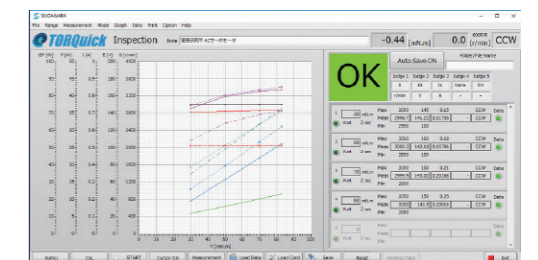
SUGAWARA

File Range Measurement Mode Graph Data Print Option Help

TORQuick Inspection

-0.44 [mN.m]

0.0 [r/min]

CCW

OK

Auto Save ON

Judge 1 Judge 2 Judge 3 Judge 4 Judge 5

A

OK

Max 3000 145 0.15
Meas 2990.0 145.22 0.1706
Min 2950 135

Max 3000 150 0.21
Meas 3000.8 145.63 0.0784
Min 2950 135

Max 3050 150 0.21
Meas 2999.9 145.82 0.2166
Min 2950 135

Max 3050 150 0.25
Meas 3040 145.50 0.2004
Min 2950 135

CCW

Data

Wait 2 sec

T [mN.m]

START

Measurement

Load Data

Save

Reset

Exit